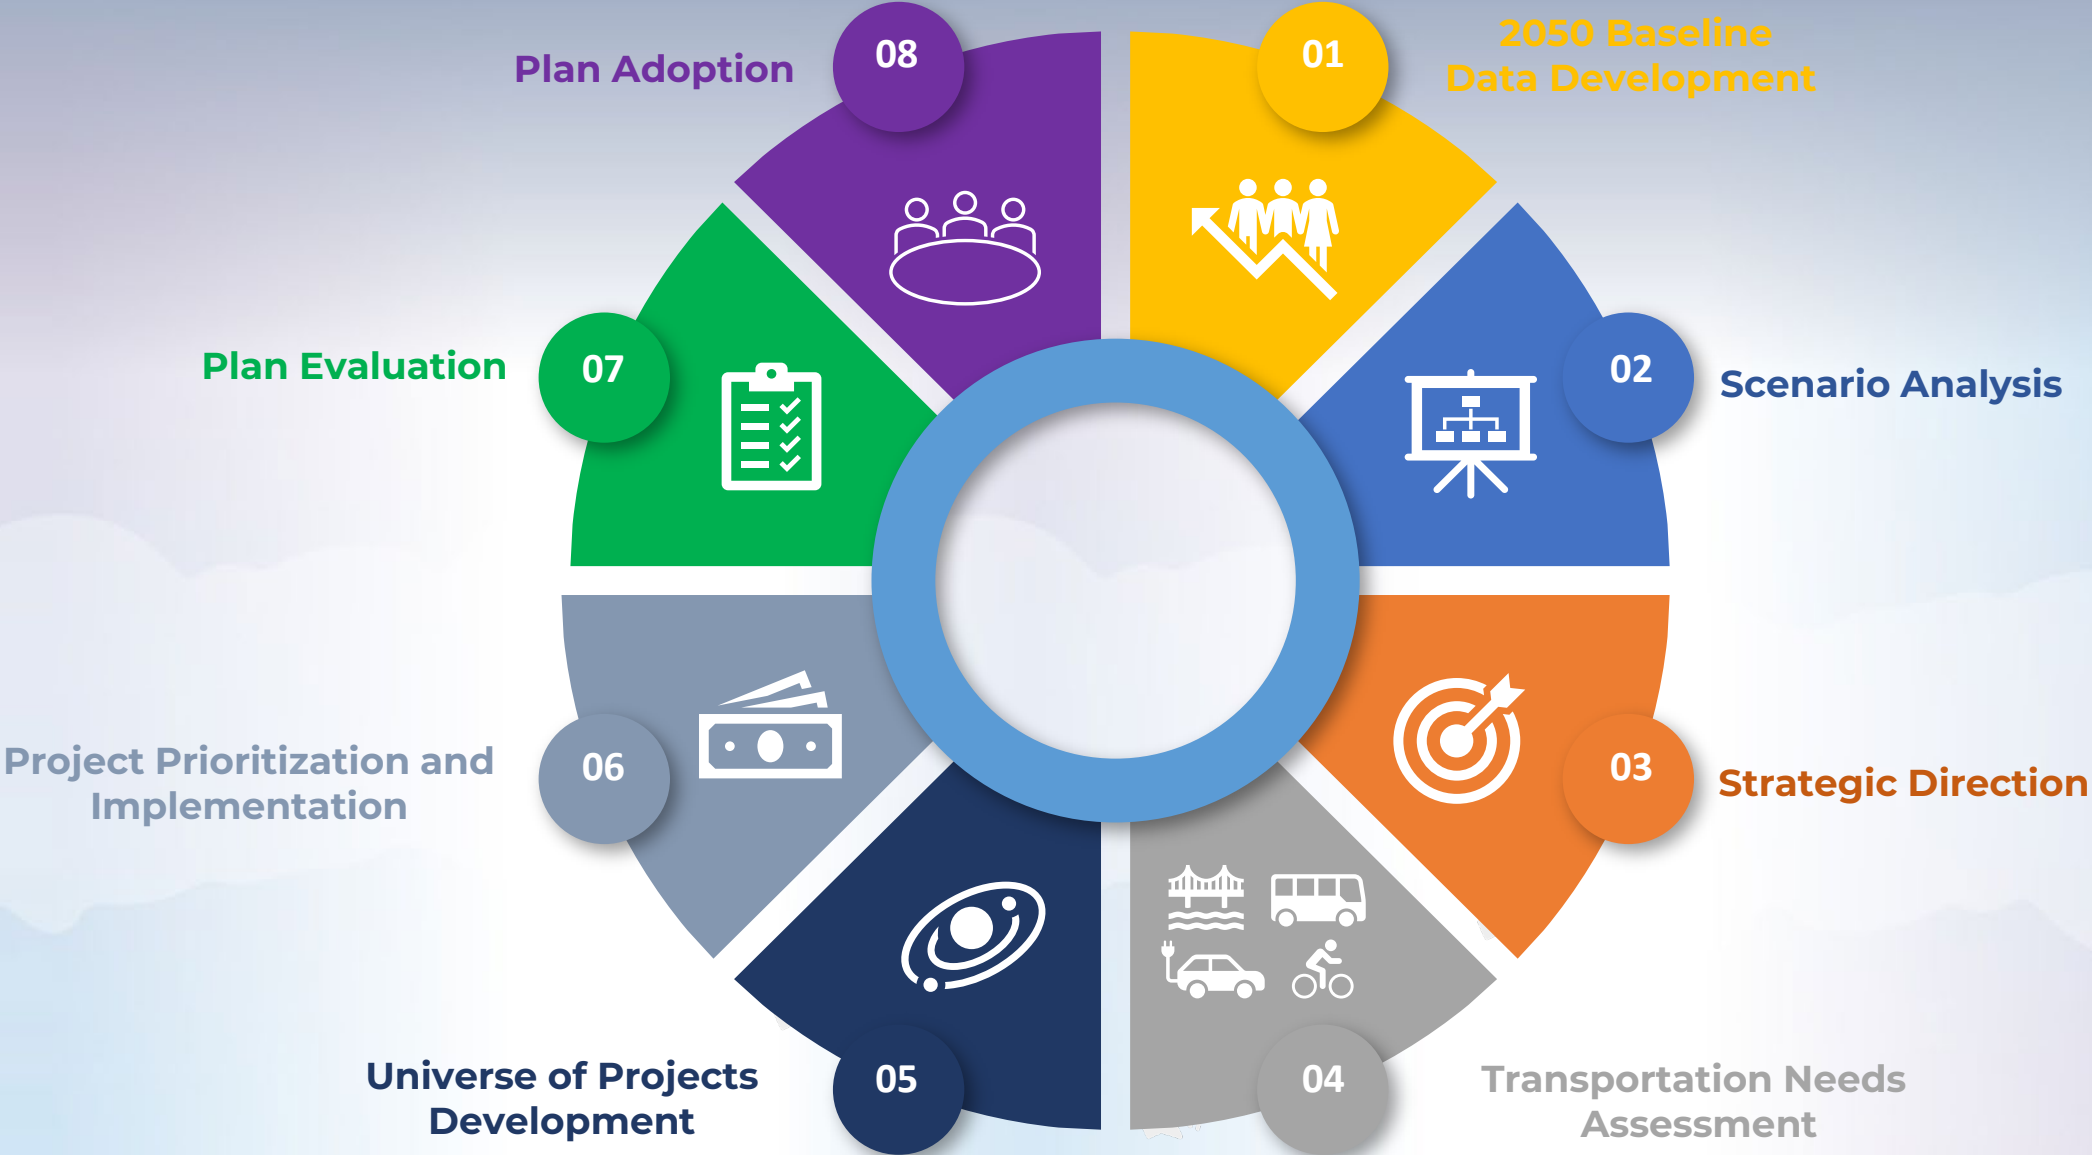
01
2050 Baseline Data Development

02
Scenario Analysis

03
Strategic Direction

04
Transportation Needs Assessment

05
Universe of Projects Development

06
Project Prioritization and Implementation

07
Plan Evaluation

08
Plan Adoption